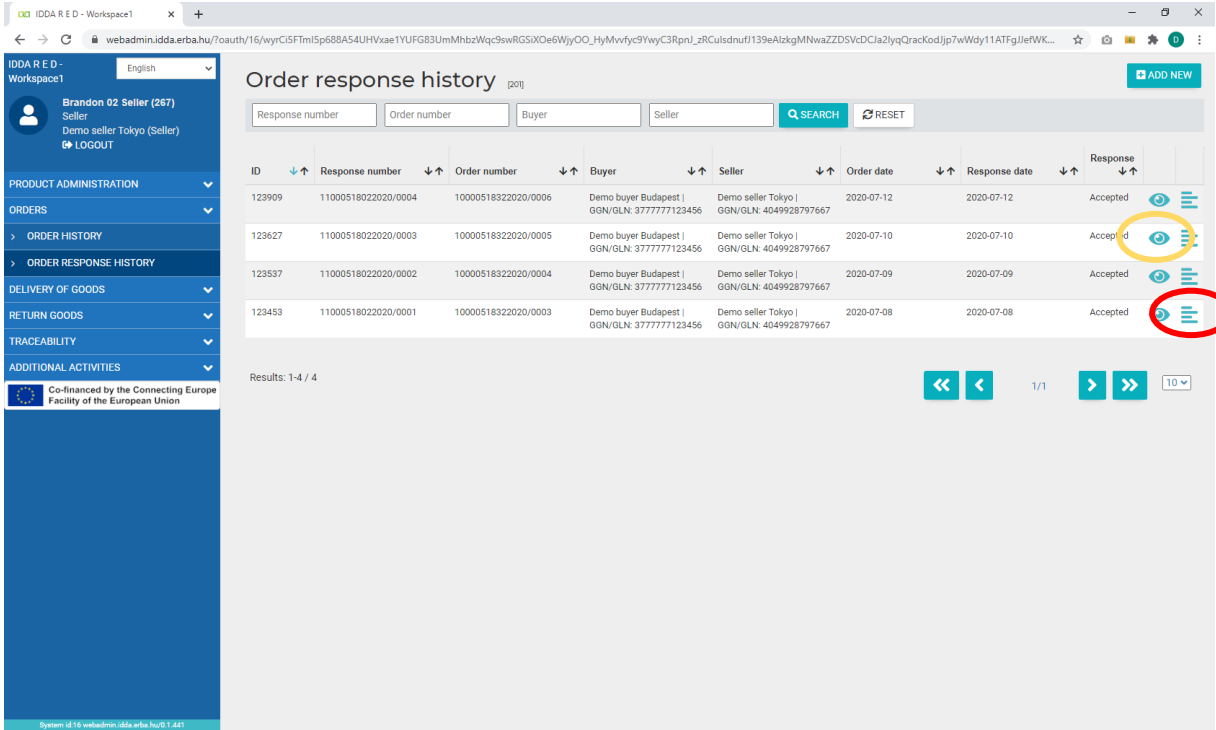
IDDA R E D - Workspace1

webadmin.idda.erba.hu/?oauth/16/wyrCi5FTml5p688A54UHVxae1YUFG83UmMhbzWqc9swRGSiXOe6WjyOO_HyMvvfyc9YwyC3RpnJ_zRCulsdnufJ139eAlzkgMNwaZZDSVcDCJa2lyqQracKodJjp7wWdy11ATFgJJefWK...

IDDA R E D - Workspace1

English

Brandon 02 Seller (267)
Seller
Demo seller Tokyo (Seller)
LOGOUT

PRODUCT ADMINISTRATION
ORDERS
ORDER HISTORY
ORDER RESPONSE HISTORY
DELIVERY OF GOODS
RETURN GOODS
TRACEABILITY
ADDITIONAL ACTIVITIES

Co-financed by the Connecting Europe Facility of the European Union

System id:16 webadmin.idda.erba.hu/0.1.441

Order response history [201]

ADD NEW

Response number | Order number | Buyer | Seller | SEARCH | RESET

| ID | Response number | Order number | Buyer | Seller | Order date | Response date | Response | | |
|---|---|---|---|---|---|---|---|---|---|
| 123909 | 11000518022020/0004 | 10000518322020/0006 | Demo buyer Budapest \| GGN/GLN: 3777777123456 | Demo seller Tokyo \| GGN/GLN: 4049928797667 | 2020-07-12 | 2020-07-12 | Accepted | | |
| 123627 | 11000518022020/0003 | 10000518322020/0005 | Demo buyer Budapest \| GGN/GLN: 3777777123456 | Demo seller Tokyo \| GGN/GLN: 4049928797667 | 2020-07-10 | 2020-07-10 | Accepted | | |
| 123537 | 11000518022020/0002 | 10000518322020/0004 | Demo buyer Budapest \| GGN/GLN: 3777777123456 | Demo seller Tokyo \| GGN/GLN: 4049928797667 | 2020-07-09 | 2020-07-09 | Accepted | | |
| 123453 | 11000518022020/0001 | 10000518322020/0003 | Demo buyer Budapest \| GGN/GLN: 3777777123456 | Demo seller Tokyo \| GGN/GLN: 4049928797667 | 2020-07-08 | 2020-07-08 | Accepted | | |

Results: 1-4 / 4

1/1

10